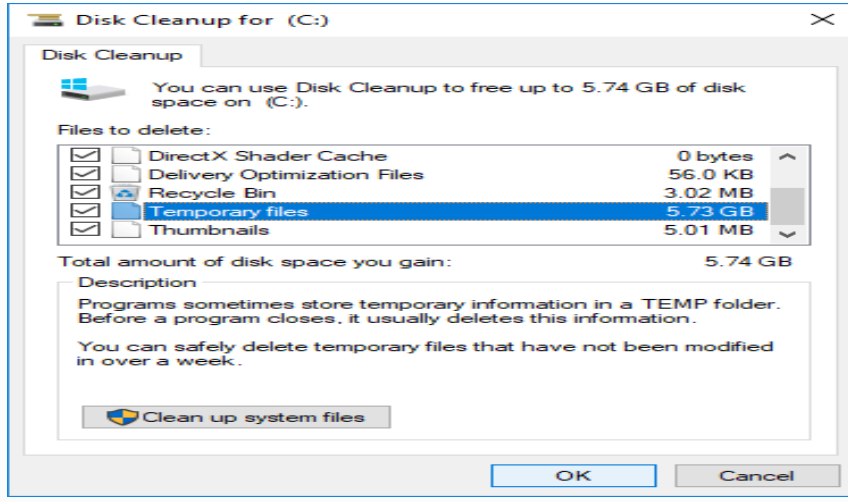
Disk Cleanup for (C:)

Disk Cleanup

You can use Disk Cleanup to free up to 5.74 GB of disk space on (C:).

Files to delete:

| | | |
|---|---|---|
| ☑ | DirectX Shader Cache | 0 bytes |
| ☑ | Delivery Optimization Files | 56.0 KB |
| ☑ | Recycle Bin | 3.02 MB |
| ☐ | Temporary files | 5.73 GB |
| ☑ | Thumbnails | 5.01 MB |

Total amount of disk space you gain: 5.74 GB

Description

Programs sometimes store temporary information in a TEMP folder. Before a program closes, it usually deletes this information.

You can safely delete temporary files that have not been modified in over a week.

Clean up system files

OK

Cancel